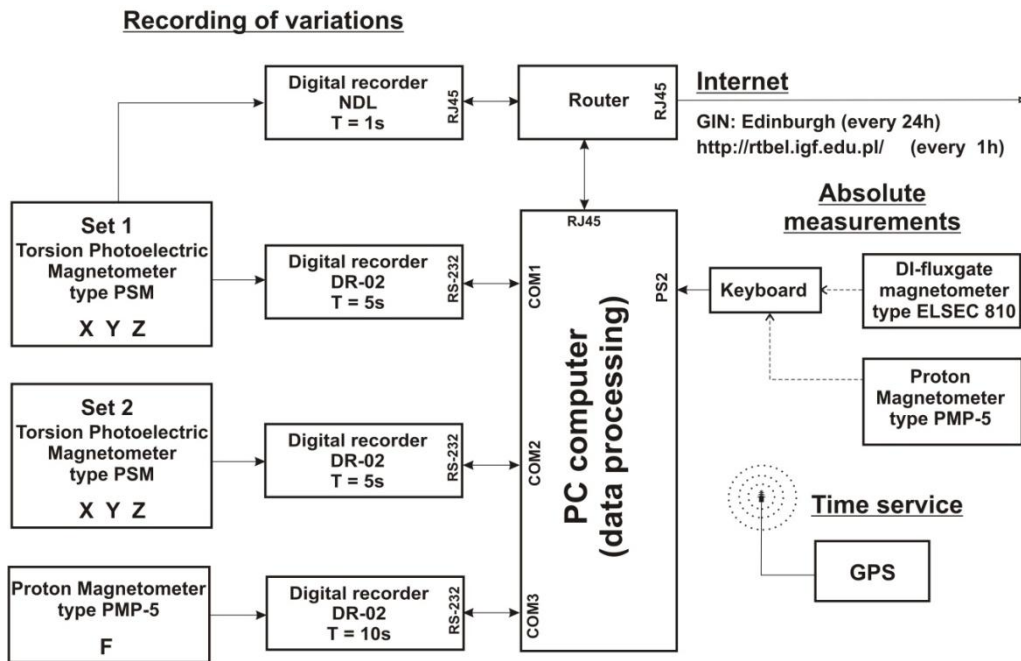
Recording of variations

Digital recorder
NDL
T = 1s
RJ45

Router
RJ45

Internet
GIN: Edinburgh (every 24h)
http://rtbel.igf.edu.pl/ (every 1h)

Absolute measurements

Set 1
Torsion Photoelectric Magnetometer
type PSM
X Y Z

Digital recorder
DR-02
T = 5s
RS-232

RJ45
COM1
PS2
PC computer
(data processing)
COM2
COM3

Keyboard

DI-fluxgate magnetometer
type ELSEC 810

Proton Magnetometer
type PMP-5

Set 2
Torsion Photoelectric Magnetometer
type PSM
X Y Z

Digital recorder
DR-02
T = 5s
RS-232

Time service

GPS

Proton Magnetometer
type PMP-5
F

Digital recorder
DR-02
T = 10s
RS-232